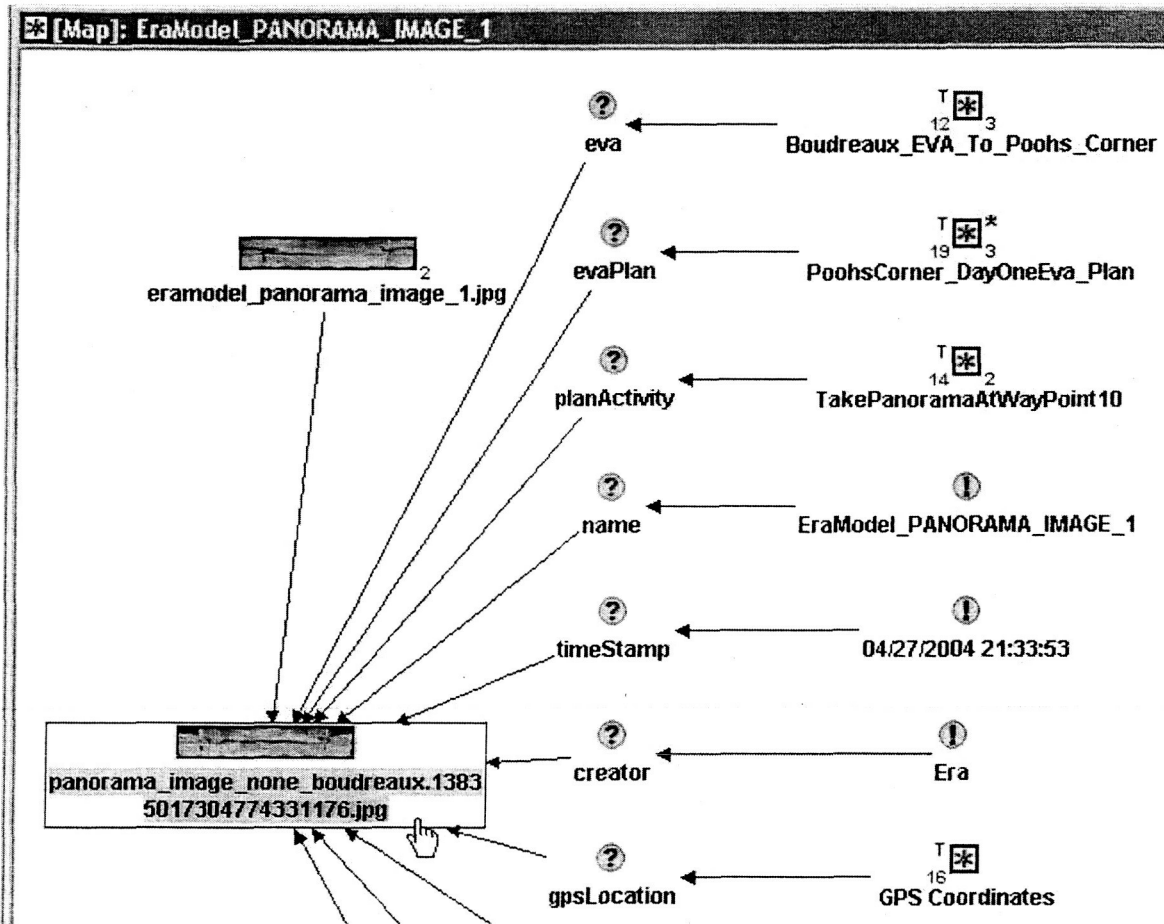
[Map]: EraModel_PANORAMA_IMAGE_1

eva

T 12 3
Boudreaux_EVA_To_Poohs_Corner

2
eramodel_panorama_image_1.jpg

evaPlan

T 19 * 3
PoohsCorner_DayOneEva_Plan

planActivity

T 14 2
TakePanoramaAtWayPoint10

name

EraModel_PANORAMA_IMAGE_1

timeStamp

04/27/2004 21:33:53

panorama_image_none_boudreaux.13835017304774331176.jpg

creator

Era

gpsLocation

T 16
GPS Coordinates